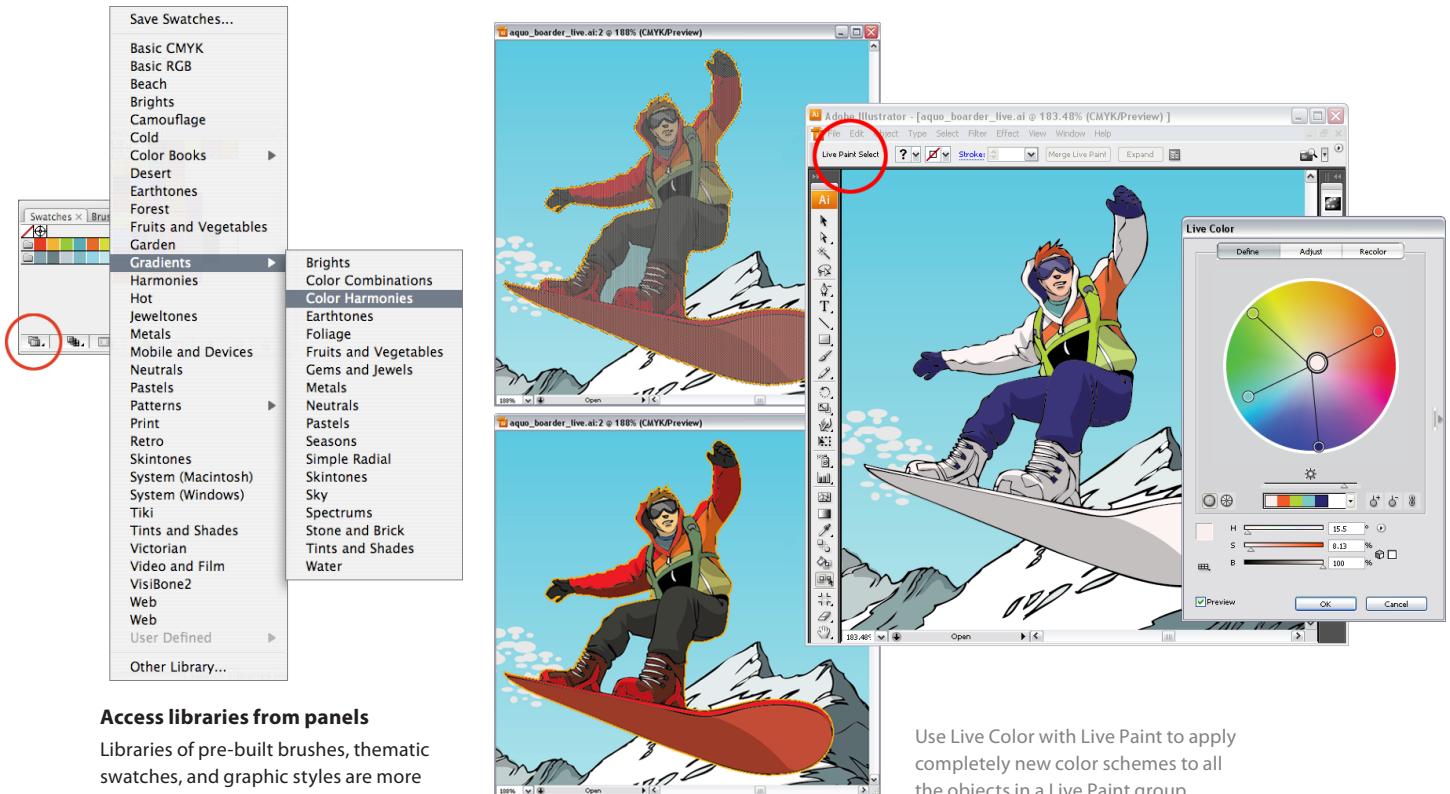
Save Swatches...

Basic CMYK
Basic RGB
Beach
Brights
Camouflage
Cold
Color Books
Desert
Earthtones
Forest
Fruits and Vegetables
Garden
Gradients
Harmonies
Hot
Jeweltones
Metals
Mobile and Devices
Neutrals
Pastels
Patterns
Print
Retro
Skintones
System (Macintosh)
System (Windows)
Tiki
Tints and Shades
Victorian
Video and Film
VisiBone2
Web
Web
User Defined

Other Library...

Brights
Color Combinations
Color Harmonies
Earthtones
Foliage
Fruits and Vegetables
Gems and Jewels
Metals
Neutrals
Pastels
Seasons
Simple Radial
Skintones
Sky
Spectrums
Stone and Brick
Tints and Shades
Water

Swatches × Brus

aquo_boarder_live.ai:2 @ 188% (CMYK/Preview)

188% Open

aquo_boarder_live.ai:2 @ 188% (CMYK/Preview)

188% Open

Adobe Illustrator - [aquo_boarder_live.ai @ 183.48% (CMYK/Preview) ]

File Edit Object Type Select Filter Effect View Window Help

Live Paint Select Stroke: Merge Live Paint Expand

Ai

183.48% Open

Live Color

Define Adjust Recolor

H 15.5
S 8.13 %
B 100 %

Preview OK Cancel

Access libraries from panels

Libraries of pre-built brushes, thematic swatches, and graphic styles are more

Use Live Color with Live Paint to apply completely new color schemes to all the objects in a Live Paint group.